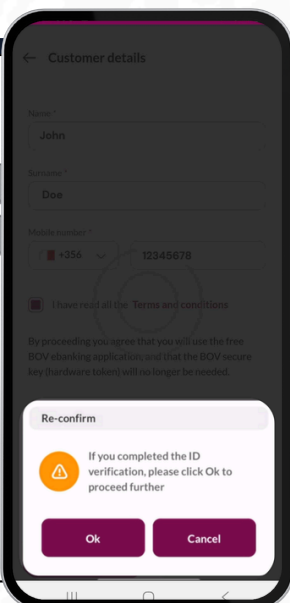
Customer details

Name *
John

Surname *
Doe

Mobile number *
+356
12345678

I have read all the Terms and conditions

By proceeding you agree that you will use the free BOV ebanking application, and that the BOV secure key (hardware token) will no longer be needed.

Re-confirm

If you completed the ID verification, please click Ok to proceed further

Ok
Cancel